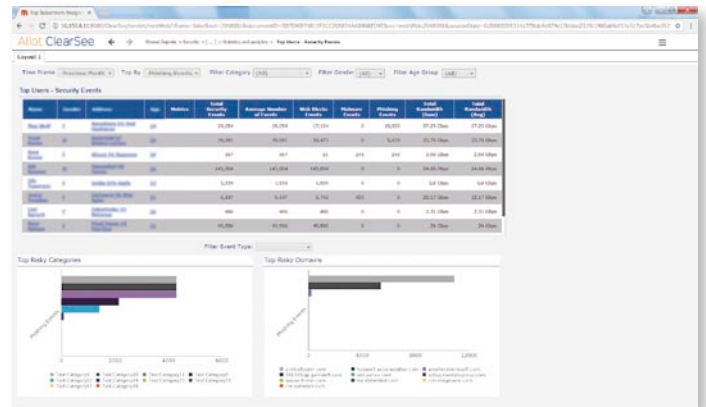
Allot ClearSee

Layout 1

Time Frame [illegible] Top By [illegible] Filter Category (All) Filter Gender (All) Filter Age Group (All)

Top Users - Security Events

| Name | Gender | Address | Age | Metrics | Total Security Events | Average Number of Events | Web Blocks Events | Malware Events | Phishing Events | Total Bandwidth (Sum) | Total Bandwidth (Avg) |
|---|---|---|---|---|---|---|---|---|---|---|---|
| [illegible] | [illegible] | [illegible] | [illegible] | | 26,056 | 26,056 | 17,124 | 0 | 18,932 | 27.25 Gbps | 27.25 Gbps |
| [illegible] | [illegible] | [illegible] | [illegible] | | 75,061 | 75,061 | 35,477 | 0 | 5,574 | 23.75 Gbps | 23.75 Gbps |
| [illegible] | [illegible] | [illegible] | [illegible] | | 367 | 367 | 32 | 244 | 244 | 2.04 Gbps | 2.04 Gbps |
| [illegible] | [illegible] | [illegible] | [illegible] | | 143,094 | 143,094 | 143,094 | 0 | 0 | 24.46 Gbps | 24.46 Gbps |
| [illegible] | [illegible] | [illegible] | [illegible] | | 1,559 | 1,559 | 1,559 | 0 | 0 | 3.4 Gbps | 3.4 Gbps |
| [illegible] | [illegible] | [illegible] | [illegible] | | 5,147 | 5,147 | 3,742 | 405 | 0 | 22.17 Gbps | 22.17 Gbps |
| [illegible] | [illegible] | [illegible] | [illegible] | | 486 | 486 | 486 | 0 | 0 | 2.31 Gbps | 2.31 Gbps |
| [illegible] | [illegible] | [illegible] | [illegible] | | 45,356 | 45,356 | 45,800 | 0 | 0 | 26 Gbps | 26 Gbps |

Filter Event Type:

Top Risky Categories

Phishing Events

0 2000 4000 6000

Top Risky Domains

Phishing Events

0 4000 8000 12000